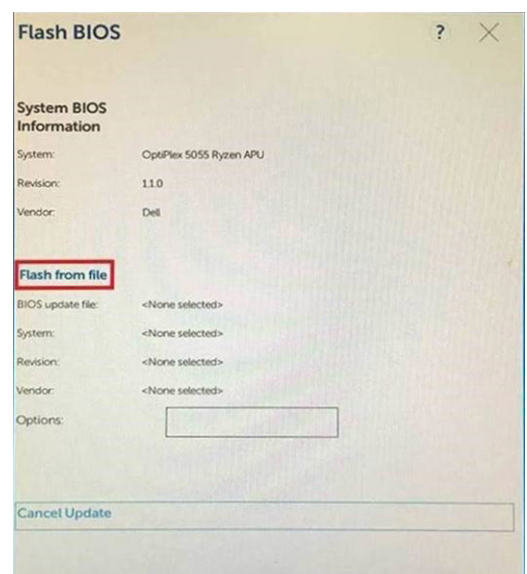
Flash BIOS

?

System BIOS Information

| | |
|---|---|
| System: | OptiPlex 5055 Ryzen APU |
| Revision: | 1.1.0 |
| Vendor: | Dell |

Flash from file

| | |
|---|---|
| BIOS update file: | <None selected> |
| System: | <None selected> |
| Revision: | <None selected> |
| Vendor: | <None selected> |
| Options: | |

Cancel Update